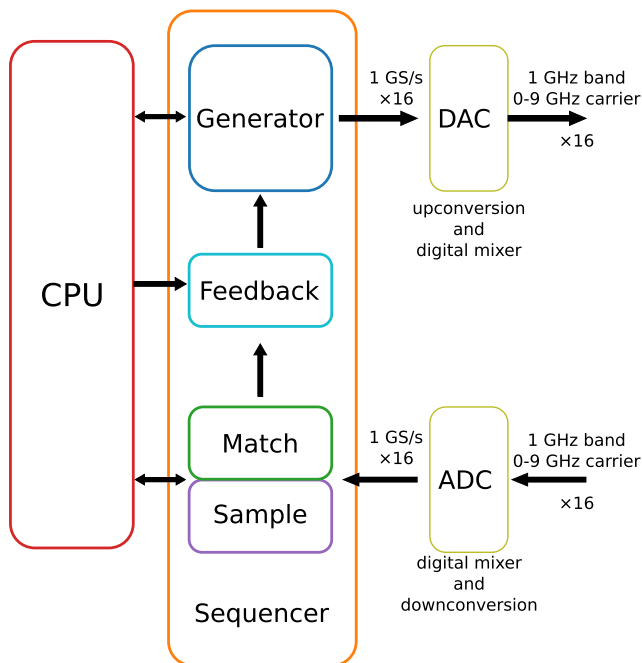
CPU

Generator

Feedback

Match

Sample

Sequencer

1 GS/s
×16

DAC

1 GHz band
0-9 GHz carrier

×16

upconversion
and
digital mixer

1 GS/s
×16

ADC

1 GHz band
0-9 GHz carrier

×16

digital mixer
and
downconversion